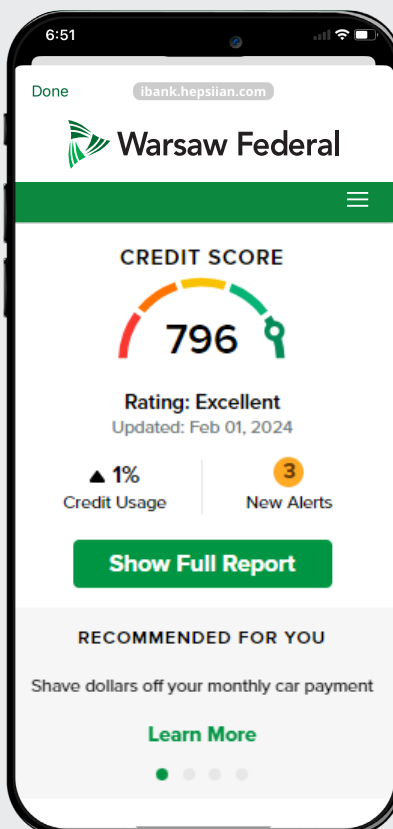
6:51

Done ibank.hepsiian.com

Warsaw Federal

CREDIT SCORE

796

Rating: Excellent
Updated: Feb 01, 2024

▲ 1%
Credit Usage

3
New Alerts

Show Full Report

RECOMMENDED FOR YOU

Shave dollars off your monthly car payment

Learn More